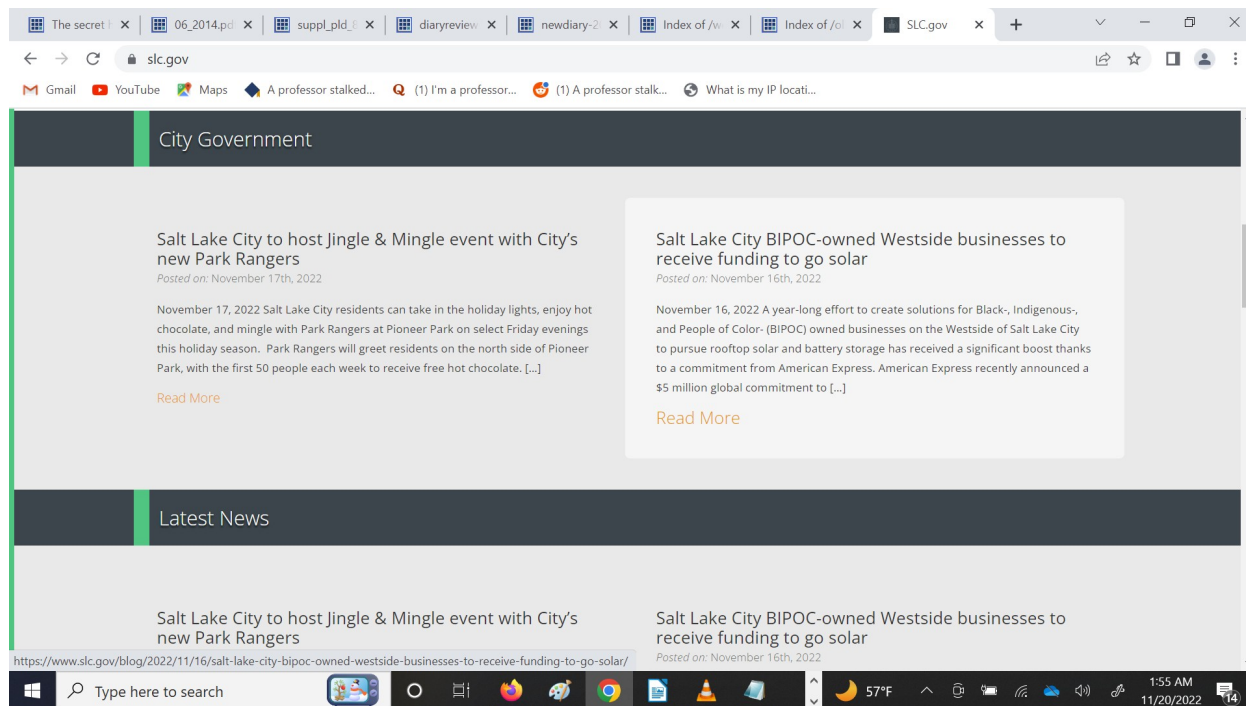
The secret | × | 06_2014.pd × | suppl_pld_ × | diaryreview × | newdiary-2 × | Index of /w × | Index of /o × | SLC.gov × | +

slc.gov

Gmail | YouTube | Maps | A professor stalked... | (1) I'm a professor... | (1) A professor stalk... | What is my IP locati...

City Government

Salt Lake City to host Jingle & Mingle event with City's new Park Rangers
Posted on: November 17th, 2022

November 17, 2022 Salt Lake City residents can take in the holiday lights, enjoy hot chocolate, and mingle with Park Rangers at Pioneer Park on select Friday evenings this holiday season. Park Rangers will greet residents on the north side of Pioneer Park, with the first 50 people each week to receive free hot chocolate. […]

Read More

Salt Lake City BIPOC-owned Westside businesses to receive funding to go solar
Posted on: November 16th, 2022

November 16, 2022 A year-long effort to create solutions for Black-, Indigenous-, and People of Color- (BIPOC) owned businesses on the Westside of Salt Lake City to pursue rooftop solar and battery storage has received a significant boost thanks to a commitment from American Express. American Express recently announced a $5 million global commitment to […]

Read More

Latest News

Salt Lake City to host Jingle & Mingle event with City's new Park Rangers

Salt Lake City BIPOC-owned Westside businesses to receive funding to go solar
Posted on: November 16th, 2022

https://www.slc.gov/blog/2022/11/16/salt-lake-city-bipoc-owned-westside-businesses-to-receive-funding-to-go-solar/

Type here to search

57°F

1:55 AM
11/20/2022

14